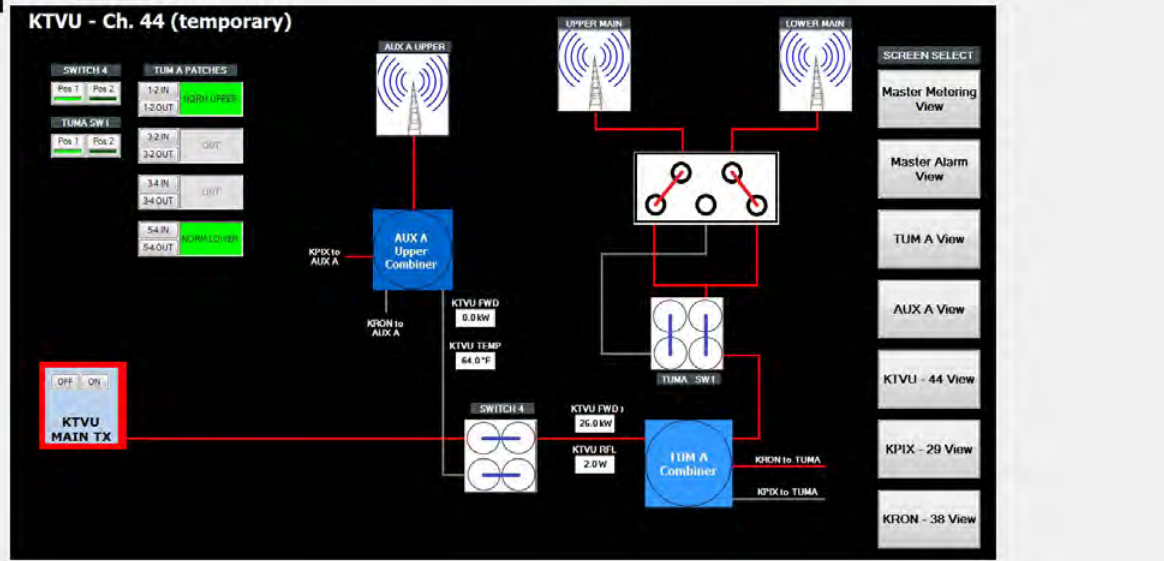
KTVU - Ch. 44 (temporary)

SWITCH 4
Pos 1
Pos 2

TUMA SW1
Pos 1
Pos 2

TUM A PATCHES
1-2 IN
1-2 OUT
NORM UPPER
3-2 IN
3-2 OUT
OUT
3-4 IN
3-4 OUT
OUT
5-4 IN
5-4 OUT
NORM LOWER

AUX A UPPER

UPPER MAIN

LOWER MAIN

SCREEN SELECT
Master Metering View
Master Alarm View
TUM A View
AUX A View
KTVU - 44 View
KPIX - 29 View
KRON - 38 View

KPIX to AUX A

AUX A Upper Combiner

KRON to AUX A

KTVU FWD
0.0 kW

KTVU TEMP
64.0 °F

TUMA SW1

OFF
ON
KTVU MAIN TX

SWITCH 4

KTVU FWD
26.0 kW

KTVU RFL
2.0 W

TUM A Combiner

KRON to TUMA

KPIX to TUMA